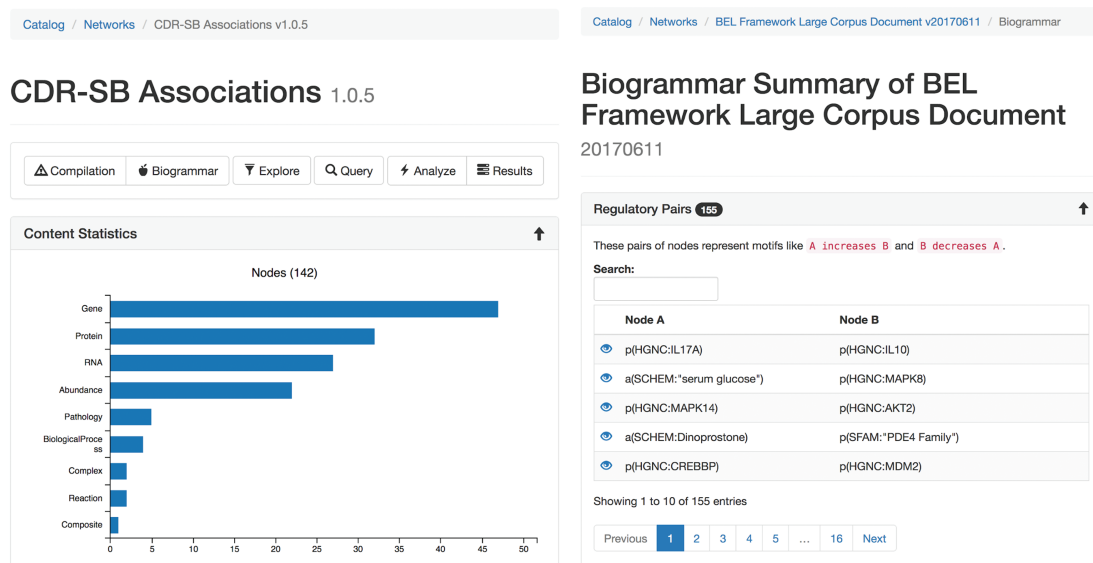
Catalog / Networks / CDR-SB Associations v1.0.5

CDR-SB Associations 1.0.5

Compilation Biogrammar Explore Query Analyze Results

Content Statistics

Nodes (142)

Gene
Protein
RNA
Abundance
Pathology
BiologicalProcess
Complex
Reaction
Composite

0 5 10 15 20 25 30 35 40 45 50

Catalog / Networks / BEL Framework Large Corpus Document v20170611 / Biogrammar

Biogrammar Summary of BEL Framework Large Corpus Document 20170611

Regulatory Pairs 155

These pairs of nodes represent motifs like A increases B and B decreases A.

Search:

| Node A | Node B |
|---|---|
| p(HGNC:IL17A) | p(HGNC:IL10) |
| a(SCHEM:"serum glucose") | p(HGNC:MAPK8) |
| p(HGNC:MAPK14) | p(HGNC:AKT2) |
| a(SCHEM:Dinoprostone) | p(SFAM:"PDE4 Family") |
| p(HGNC:CREBBP) | p(HGNC:MDM2) |

Showing 1 to 10 of 155 entries

Previous 1 2 3 4 5 … 16 Next